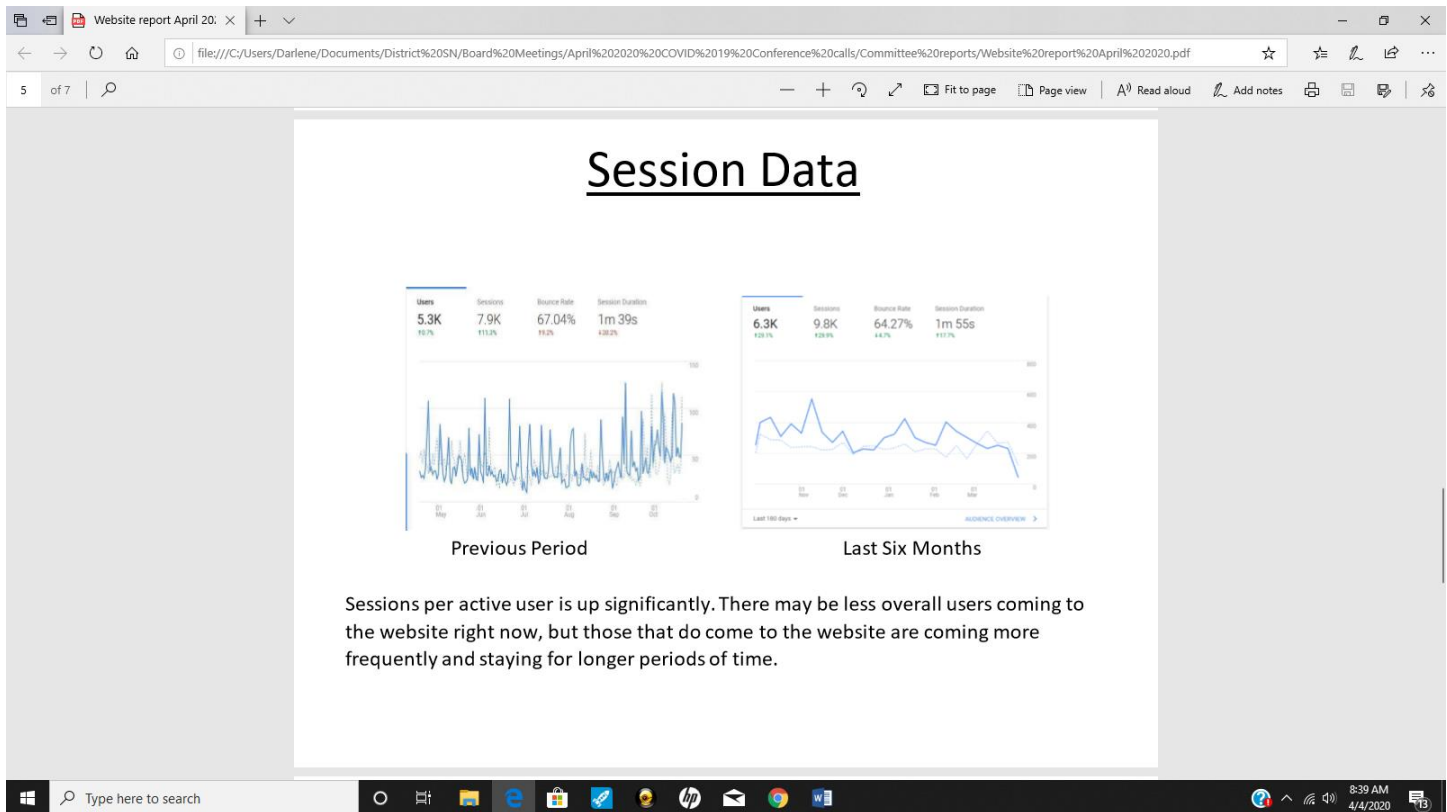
Website report April 20.

file:///C:/Users/Darlene/Documents/District%20SN/Board%20Meetings/April%202020%20COVID%2019%20Conference%20calls/Committee%20reports/Website%20report%20April%202020.pdf

5 of 7

Fit to page Page view Read aloud Add notes

Session Data

Users 5.3K
Sessions 7.9K
Bounce Rate 67.04%
Session Duration 1m 39s

01 May 01 Jun 01 Jul 01 Aug 01 Sep 01 Oct

Users 6.3K
Sessions 9.8K
Bounce Rate 64.27%
Session Duration 1m 55s

01 Nov 01 Dec 01 Jan 01 Feb 01 Mar

Last 180 days
AUDIENCE OVERVIEW

Previous Period

Last Six Months

Sessions per active user is up significantly. There may be less overall users coming to the website right now, but those that do come to the website are coming more frequently and staying for longer periods of time.

Type here to search

8:39 AM
4/4/2020